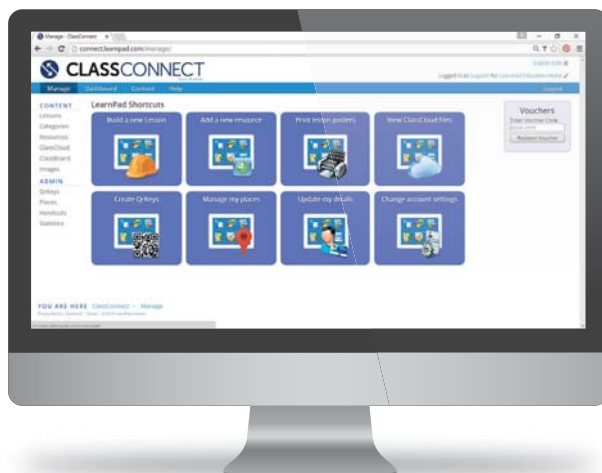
Manage - ClassConnect ×
connect.learnpad.com/manage/

CLASSCONNECT

Logged in as Support for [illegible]

Manage Dashboard Content Help

CONTENT
Lessons
Categories
Resources
ClassCloud
Classboard
Images
ADMIN
QrKeys
Places
Handouts
Statistics

LearnPad Shortcuts

Build a new Lesson
Add a new resource
Print lesson posters
View ClassCloud files
Create QrKeys
Manage my places
Update my details
Change account settings

Vouchers
Enter Voucher Code
Redeem Voucher

YOU ARE HERE ClassConnect › Manage
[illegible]